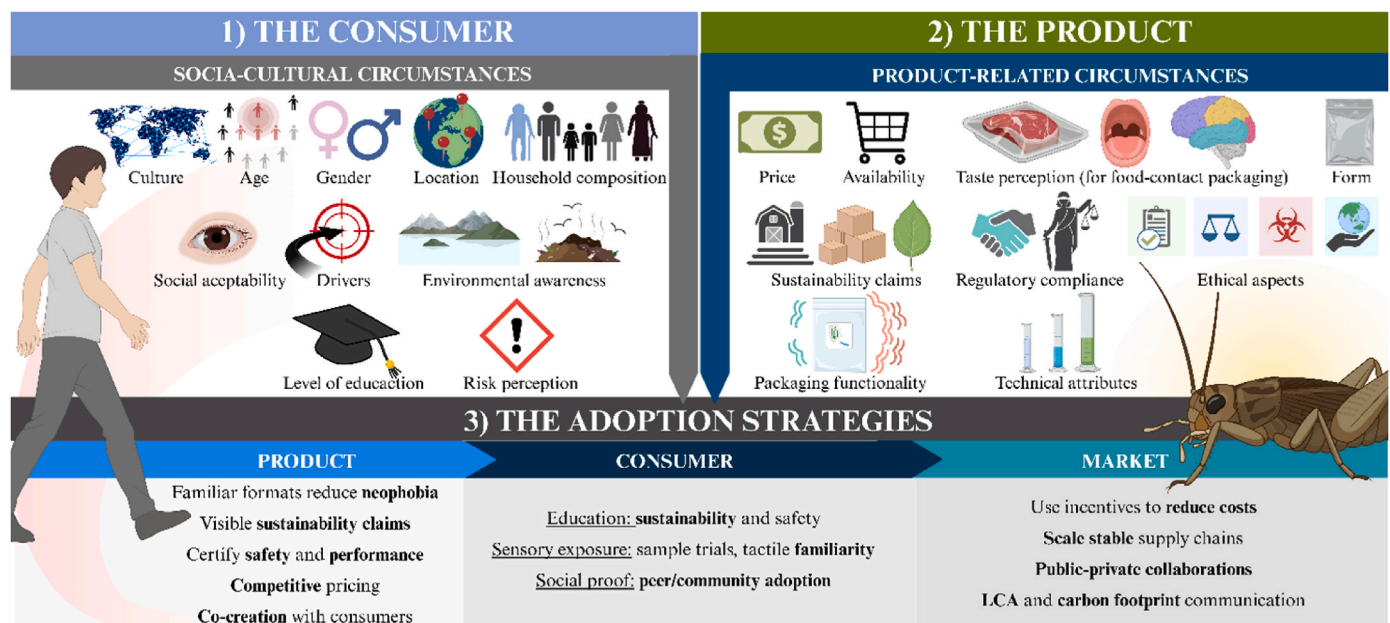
1) THE CONSUMER

SOCIA-CULTURAL CIRCUMSTANCES

Culture Age Gender Location Household composition

Social acceptability Drivers Environmental awareness

Level of education Risk perception

2) THE PRODUCT

PRODUCT-RELATED CIRCUMSTANCES

Price Availability Taste perception (for food-contact packaging) Form

Sustainability claims Regulatory compliance Ethical aspects

Packaging functionality Technical attributes

3) THE ADOPTION STRATEGIES

PRODUCT

Familiar formats reduce neophobia
Visible sustainability claims
Certify safety and performance
Competitive pricing
Co-creation with consumers

CONSUMER

Education: sustainability and safety
Sensory exposure: sample trials, tactile familiarity
Social proof: peer/community adoption

MARKET

Use incentives to reduce costs
Scale stable supply chains
Public-private collaborations
LCA and carbon footprint communication